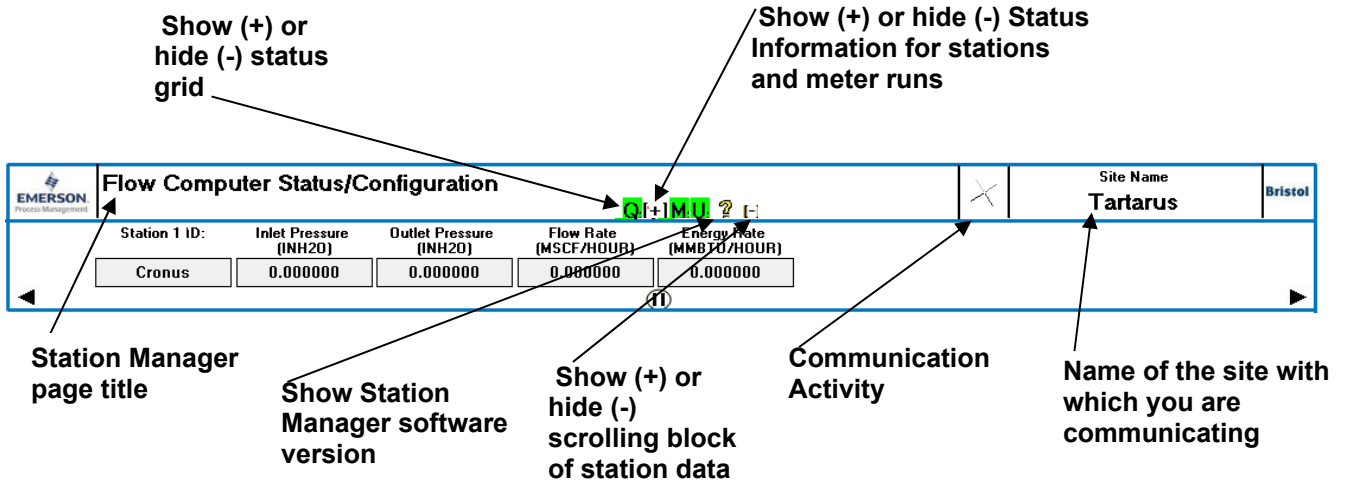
Show (+) or hide (-) status grid

Show (+) or hide (-) Status Information for stations and meter runs

EMERSON. Process Management

Flow Computer Status/Configuration

Q [+] M U ? [-]

Site Name
Tartarus

Bristol

| Station 1 ID: | Inlet Pressure (INH20) | Outlet Pressure (INH20) | Flow Rate (MSCF/HOUR) | Energy Rate (MMBTU/HOUR) |
|---|---|---|---|---|
| Cronus | 0.000000 | 0.000000 | 0.000000 | 0.000000 |

Station Manager page title

Show Station Manager software version

Show (+) or hide (-) scrolling block of station data

Communication Activity

Name of the site with which you are communicating